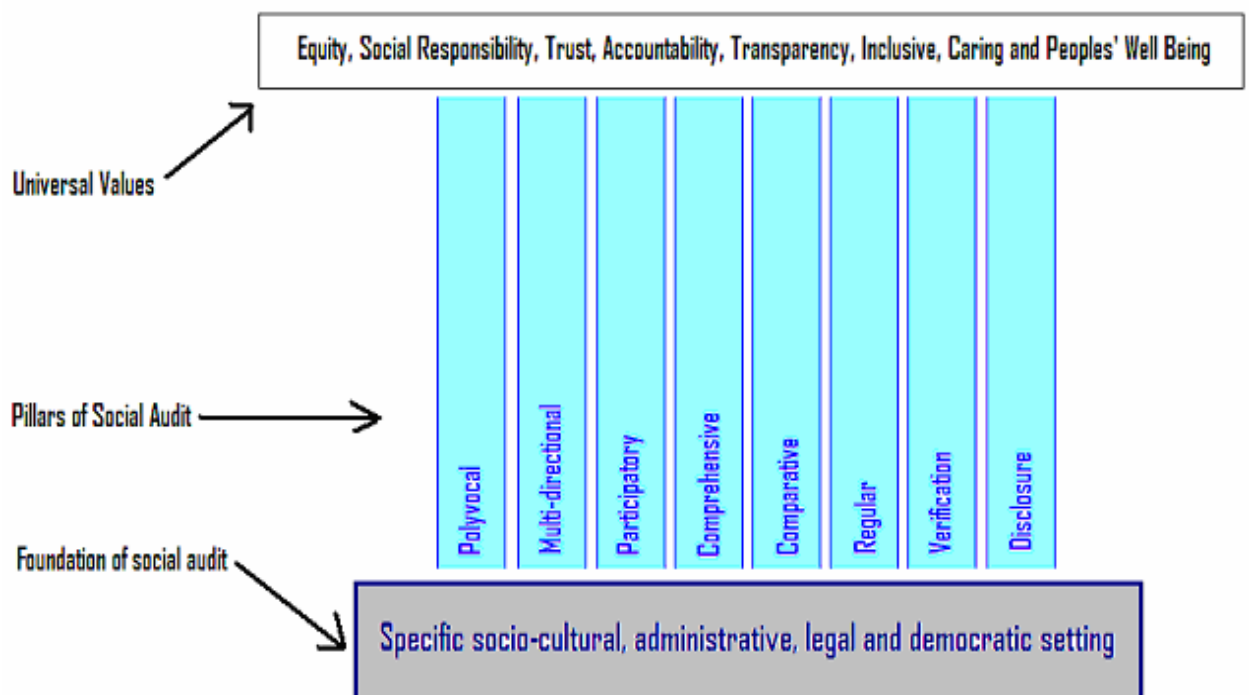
Equity, Social Responsibility, Trust, Accountability, Transparency, Inclusive, Caring and Peoples' Well Being

Universal Values

Pillars of Social Audit

Polyvocal

Multi-directional

Participatory

Comprehensive

Comparative

Regular

Verification

Disclosure

Foundation of social audit

Specific socio-cultural, administrative, legal and democratic setting